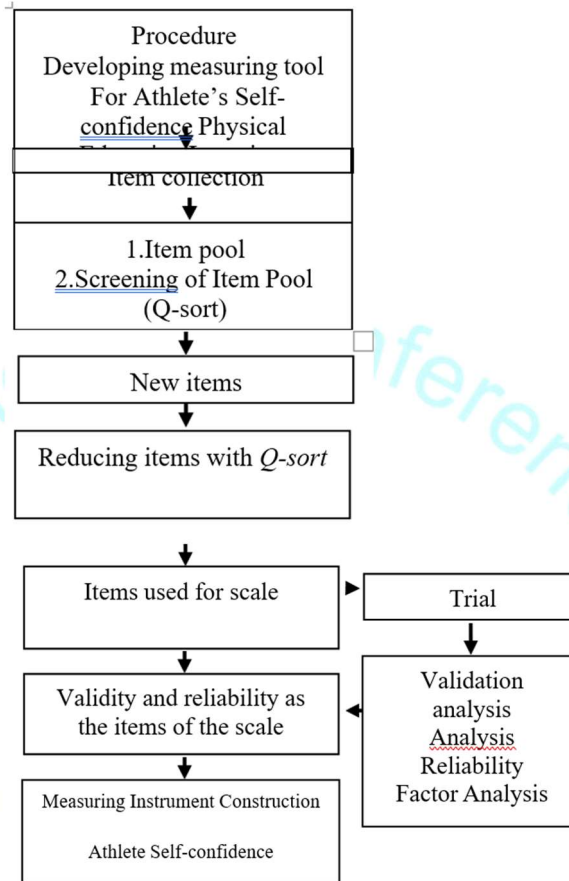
Procedure
Developing measuring tool For Athlete's Self-confidence Physical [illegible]

Item collection

1.Item pool
2.Screening of Item Pool (Q-sort)

New items

Reducing items with *Q-sort*

Items used for scale

Trial

Validation analysis
Analysis
Reliability
Factor Analysis

Validity and reliability as the items of the scale

Measuring Instrument Construction

Athlete Self-confidence